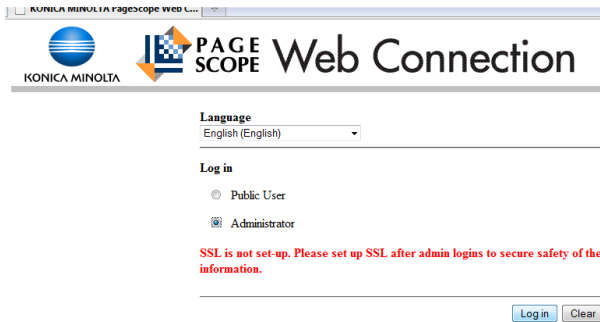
KONICA MINOLTA PageScope Web C...

KONICA MINOLTA

PAGE SCOPE Web Connection

Language

English (English)

Log in

Public User

Administrator

SSL is not set-up. Please set up SSL after admin logins to secure safety of the information.

Log in

Clear